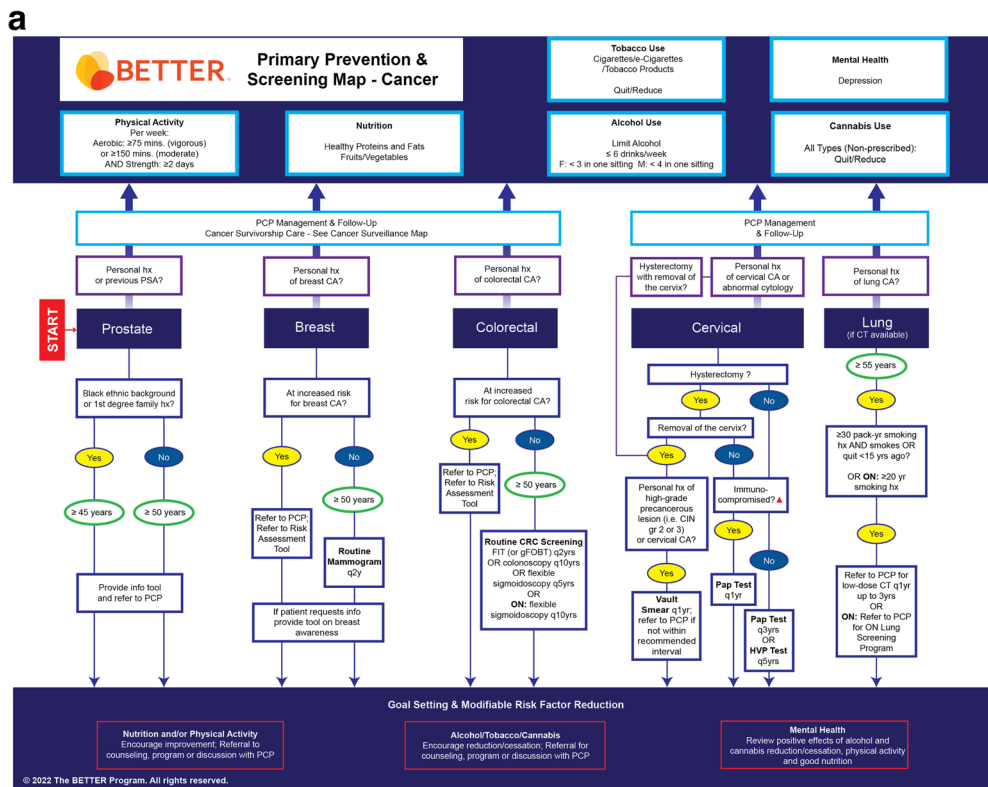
a

BETTER

Primary Prevention & Screening Map - Cancer

Tobacco Use
Cigarettes/e-Cigarettes /Tobacco Products
Quit/Reduce

Mental Health
Depression

Physical Activity
Per week:
Aerobic: ≥75 mins. (vigorous) or ≥150 mins. (moderate)
AND Strength: ≥2 days

Nutrition
Healthy Proteins and Fats
Fruits/Vegetables

Alcohol Use
Limit Alcohol
≤ 6 drinks/week
F: < 3 in one sitting M: < 4 in one sitting

Cannabis Use
All Types (Non-prescribed): Quit/Reduce

PCP Management & Follow-Up
Cancer Survivorship Care - See Cancer Surveillance Map

PCP Management & Follow-Up

Personal hx or previous PSA?

Personal hx of breast CA?

Personal hx of colorectal CA?

Hysterectomy with removal of the cervix?

Personal hx of cervical CA or abnormal cytology

Personal hx of lung CA?

START

Prostate

Breast

Colorectal

Cervical

Lung
(if CT available)

Black ethnic background or 1st degree family hx?

Yes

No

≥ 45 years

≥ 50 years

Provide info tool and refer to PCP

At increased risk for breast CA?

Yes

No

Refer to PCP; Refer to Risk Assessment Tool

≥ 50 years

Routine Mammogram q2y

If patient requests info provide tool on breast awareness

At increased risk for colorectal CA?

Yes

No

Refer to PCP; Refer to Risk Assessment Tool

≥ 50 years

Routine CRC Screening
FIT (or gFOBT) q2yrs
OR colonoscopy q10yrs
OR flexible sigmoidoscopy q5yrs
OR
ON: flexible sigmoidoscopy q10yrs

Hysterectomy ?

Yes

No

Removal of the cervix?

Yes

No

Personal hx of high-grade precancerous lesion (i.e. CIN gr 2 or 3) or cervical CA?

Immuno-compromised?▲

Yes

Yes

No

Vault Smear q1yr; refer to PCP if not within recommended interval

Pap Test q1yr

Pap Test q3yrs
OR
HVP Test q5yrs

≥ 55 years

Yes

≥30 pack-yr smoking hx AND smokes OR quit <15 yrs ago?
OR ON: ≥20 yr smoking hx

Yes

Refer to PCP for low-dose CT q1yr up to 3yrs
OR
ON: Refer to PCP for ON Lung Screening Program

Goal Setting & Modifiable Risk Factor Reduction

Nutrition and/or Physical Activity
Encourage improvement; Referral to counseling, program or discussion with PCP

Alcohol/Tobacco/Cannabis
Encourage reduction/cessation; Referral for counseling, program or discussion with PCP

Mental Health
Review positive effects of alcohol and cannabis reduction/cessation, physical activity and good nutrition

© 2022 The BETTER Program. All rights reserved.